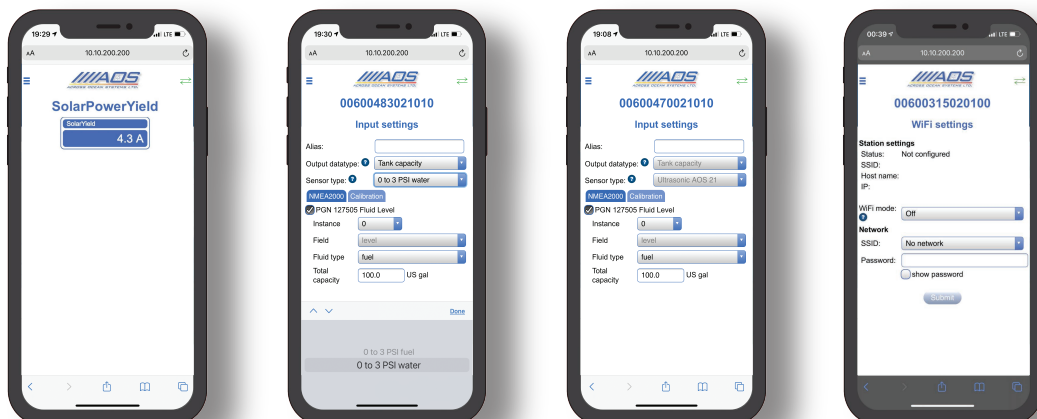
19:29 LTE
AA 10.10.200.200
AOS
ACROSS OCEAN SYSTEMS LTD.
SolarPowerYield
SolarYield
4.3 A

19:30 LTE
AA 10.10.200.200
AOS
ACROSS OCEAN SYSTEMS LTD.
00600483021010
Input settings
Alias:
Output datatype: Tank capacity
Sensor type: 0 to 3 PSI water
NMEA2000 Calibration
PGN 127505 Fluid Level
Instance 0
Field level
Fluid type fuel
Total capacity 100.0 US gal
Done
0 to 3 PSI fuel
0 to 3 PSI water

19:08 LTE
AA 10.10.200.200
AOS
ACROSS OCEAN SYSTEMS LTD.
00600470021010
Input settings
Alias:
Output datatype: Tank capacity
Sensor type: Ultrasonic AOS 21
NMEA2000 Calibration
PGN 127505 Fluid Level
Instance 0
Field level
Fluid type fuel
Total capacity 100.0 US gal

00:39 LTE
AA 10.10.200.200
AOS
ACROSS OCEAN SYSTEMS LTD.
00600315020100
WiFi settings
Station settings
Status: Not configured
SSID:
Host name:
IP:
WiFi mode: Off
Network
SSID: No network
Password:
show password
Submit